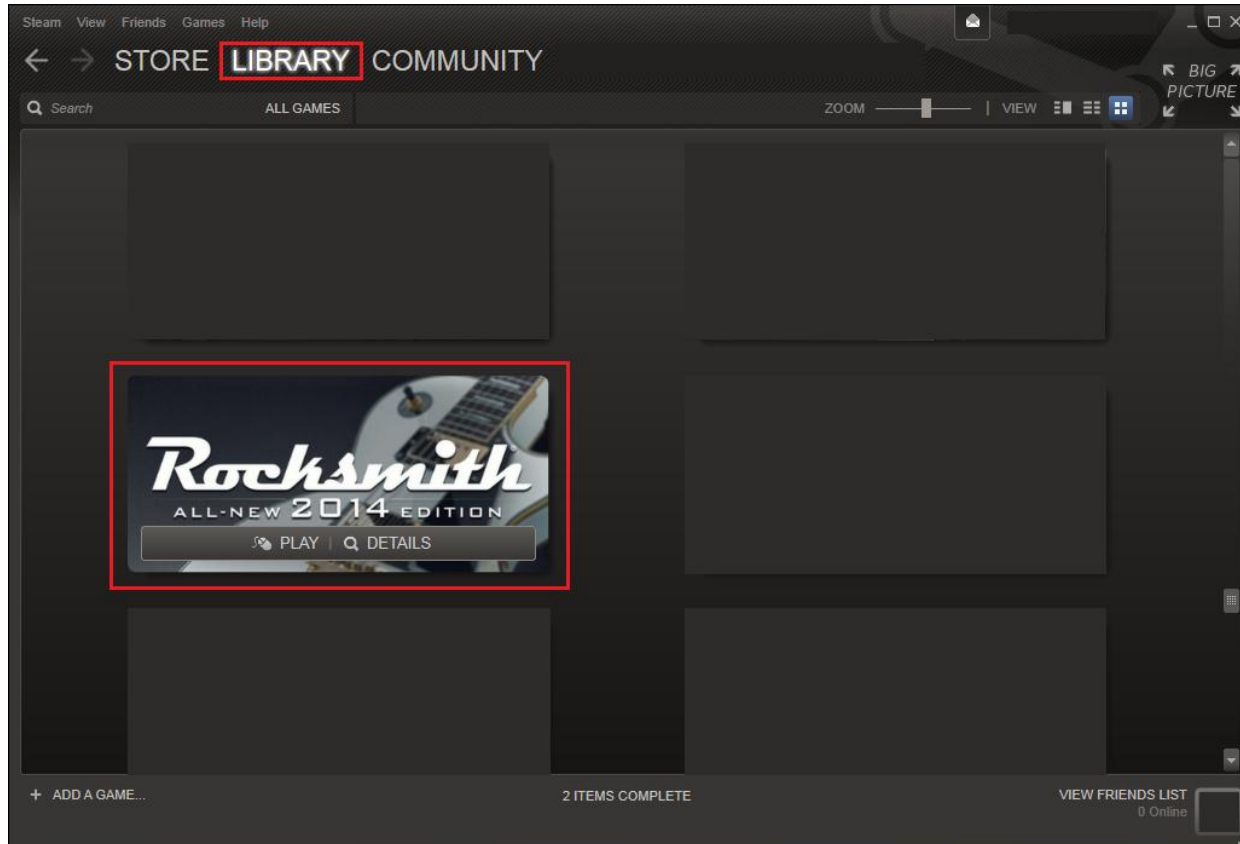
Steam View Friends Games Help

STORE LIBRARY COMMUNITY

BIG PICTURE

Search ALL GAMES

ZOOM | VIEW

Rocksmith
ALL-NEW 2014 EDITION
PLAY | DETAILS

+ ADD A GAME...

2 ITEMS COMPLETE

VIEW FRIENDS LIST
0 Online